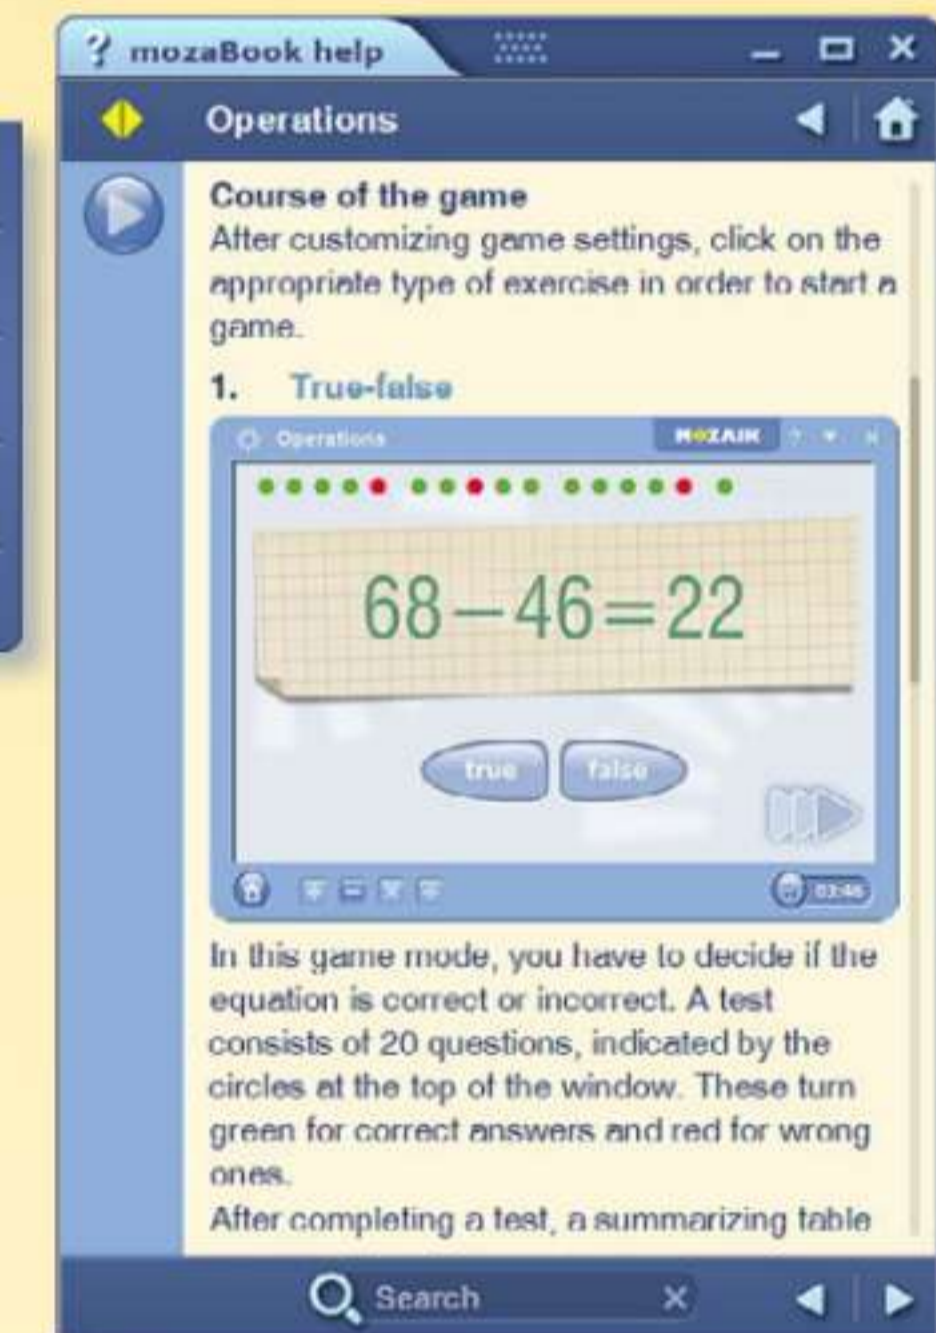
? mozaBook help

Operations

Course of the game
After customizing game settings, click on the appropriate type of exercise in order to start a game.

1. True-false

Operations
MOZAIK

$68-46=22$

true false

03:46

In this game mode, you have to decide if the equation is correct or incorrect. A test consists of 20 questions, indicated by the circles at the top of the window. These turn green for correct answers and red for wrong ones.
After completing a test, a summarizing table

Search